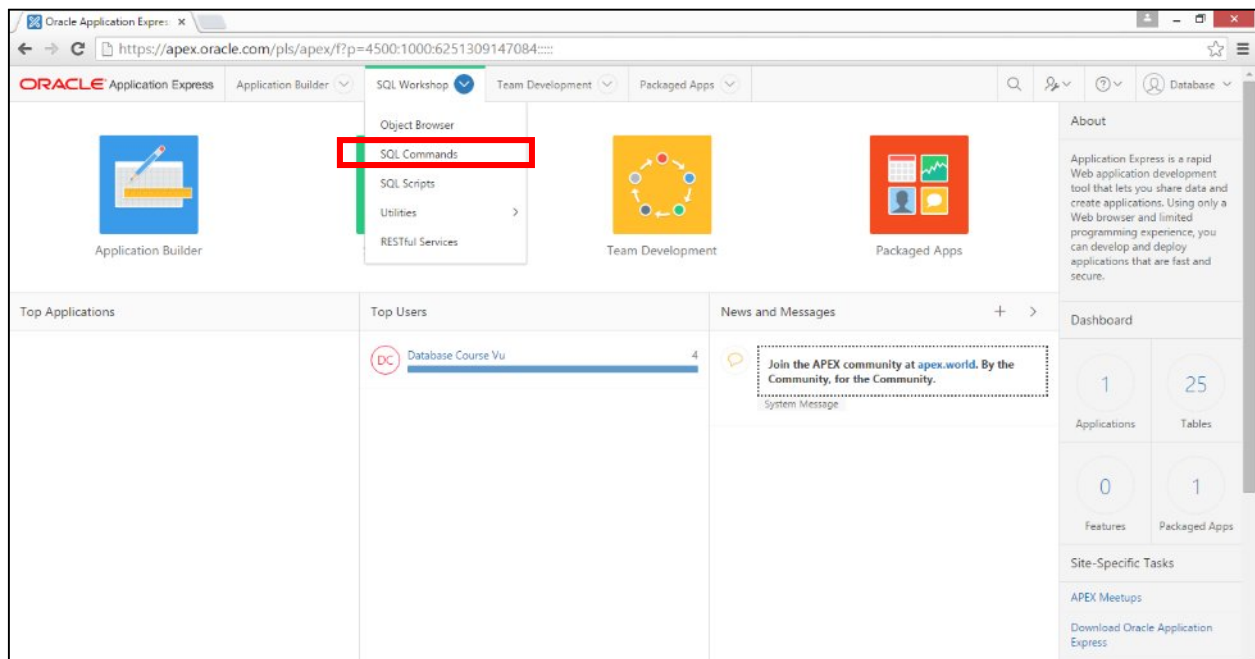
Oracle Application Expres ×

https://apex.oracle.com/pls/apex/f?p=4500:1000:6251309147084:::::

ORACLE Application Express Application Builder SQL Workshop Team Development Packaged Apps Database

Object Browser
SQL Commands
SQL Scripts
Utilities
RESTful Services

Application Builder

Team Development

Packaged Apps

About

Application Express is a rapid Web application development tool that lets you share data and create applications. Using only a Web browser and limited programming experience, you can develop and deploy applications that are fast and secure.

Top Applications

Top Users

DC Database Course Vu 4

News and Messages

Join the APEX community at apex.world. By the Community, for the Community.

System Message

Dashboard

1 Applications

25 Tables

0 Features

1 Packaged Apps

Site-Specific Tasks

APEX Meetups

Download Oracle Application Express